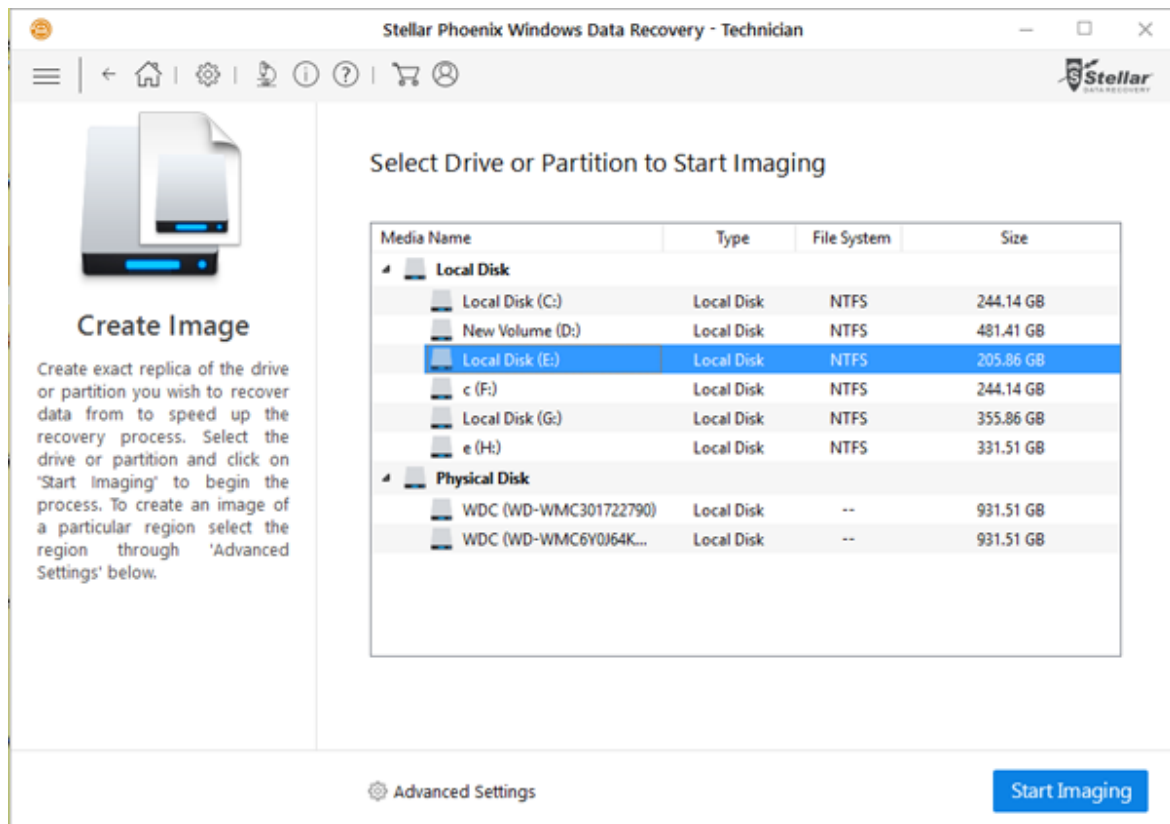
Stellar Phoenix Windows Data Recovery - Technician

Stellar DATA RECOVERY

Create Image

Create exact replica of the drive or partition you wish to recover data from to speed up the recovery process. Select the drive or partition and click on 'Start Imaging' to begin the process. To create an image of a particular region select the region through 'Advanced Settings' below.

Select Drive or Partition to Start Imaging

| Media Name | Type | File System | Size |
|---|---|---|---|
| Local Disk | | | |
| Local Disk (C:) | Local Disk | NTFS | 244.14 GB |
| New Volume (D:) | Local Disk | NTFS | 481.41 GB |
| Local Disk (E:) | Local Disk | NTFS | 205.86 GB |
| c (F:) | Local Disk | NTFS | 244.14 GB |
| Local Disk (G:) | Local Disk | NTFS | 355.86 GB |
| e (H:) | Local Disk | NTFS | 331.51 GB |
| Physical Disk | | | |
| WDC (WD-WMC301722790) | Local Disk | -- | 931.51 GB |
| WDC (WD-WMC6Y0J64K... | Local Disk | -- | 931.51 GB |

Advanced Settings

Start Imaging